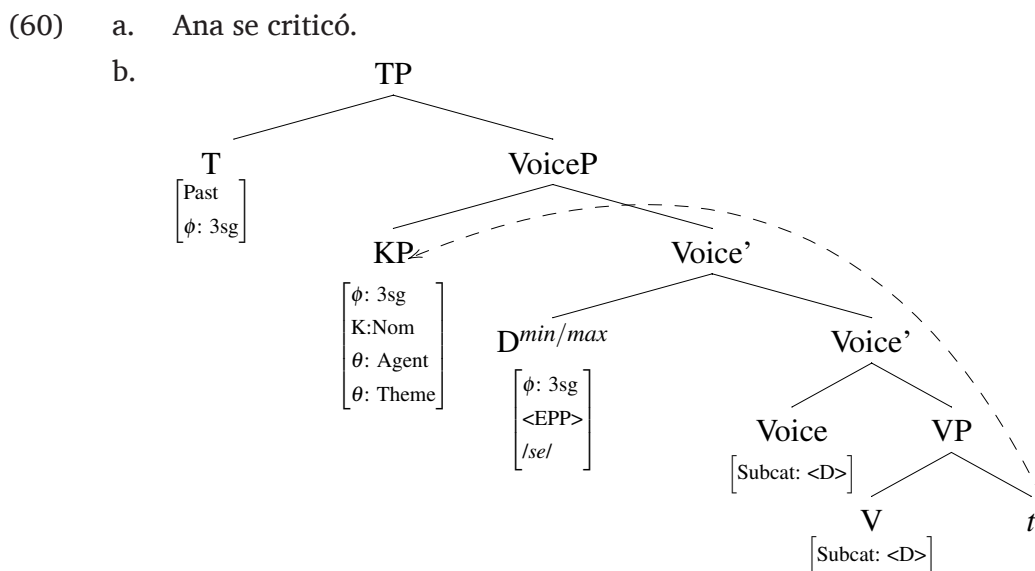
(60) a. Ana se criticó.

b.

TP

T

$\begin{bmatrix} \text{Past} \\ \phi\text{: 3sg} \end{bmatrix}$

VoiceP

KP

$\begin{bmatrix} \phi\text{: 3sg} \\ \text{K:Nom} \\ \theta\text{: Agent} \\ \theta\text{: Theme} \end{bmatrix}$

Voice'

$D^{min/max}$

$\begin{bmatrix} \phi\text{: 3sg} \\ \text{<EPP>} \\ /se/ \end{bmatrix}$

Voice'

Voice

$\begin{bmatrix} \text{Subcat: <D>} \end{bmatrix}$

VP

V

$\begin{bmatrix} \text{Subcat: <D>} \end{bmatrix}$

$t$